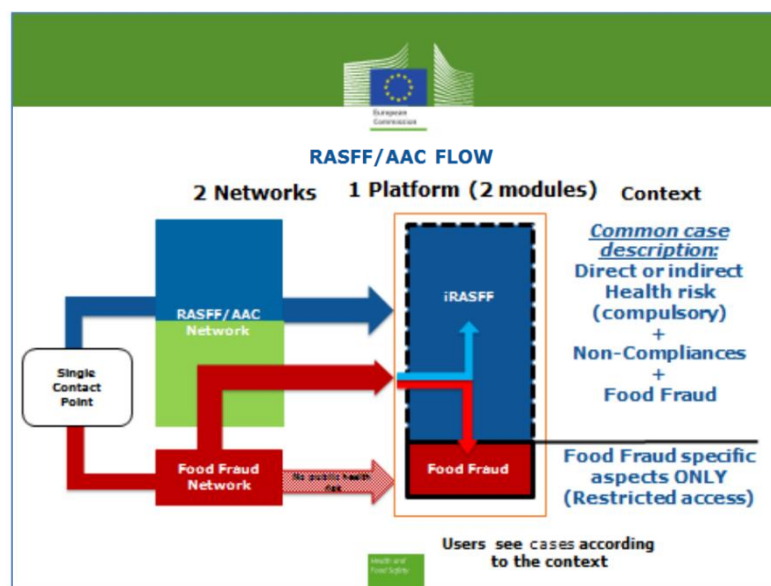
European Commission

RASFF/AAC FLOW

2 Networks

1 Platform (2 modules)

Context

Common case description:
Direct or indirect Health risk (compulsory)
+
Non-Compliances
+
Food Fraud

RASFF/AAC Network

iRASFF

Single Contact Point

Food Fraud Network

No public health risk

Food Fraud

Food Fraud specific aspects ONLY (Restricted access)

Users see cases according to the context

Health and Food Safety